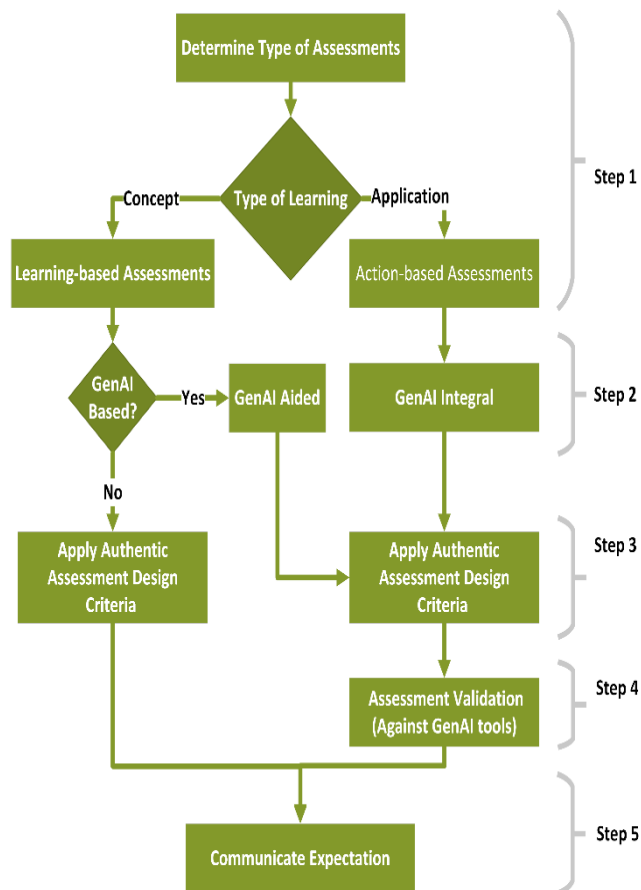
Determine Type of Assessments

Type of Learning

Concept

Application

Step 1

Learning-based Assessments

Action-based Assessments

GenAI Based?

Yes

GenAI Aided

GenAI Integral

Step 2

No

Apply Authentic Assessment Design Criteria

Apply Authentic Assessment Design Criteria

Step 3

Assessment Validation (Against GenAI tools)

Step 4

Communicate Expectation

Step 5